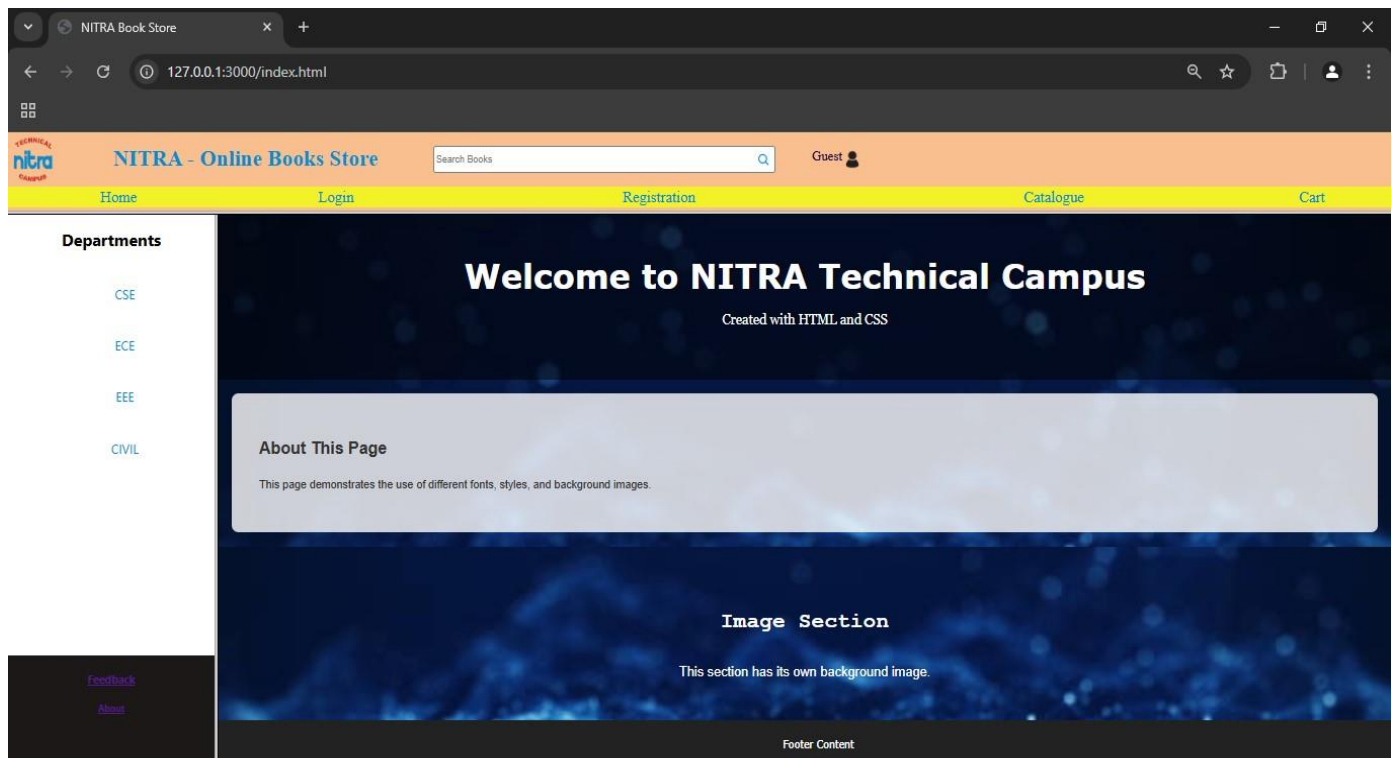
NITRA Book Store
127.0.0.1:3000/index.html

TECHNICAL nitra CAMPUS
NITRA - Online Books Store
Search Books
Guest

Home
Login
Registration
Catalogue
Cart

Departments
CSE
ECE
EEE
CIVIL

Feedback
About

Welcome to NITRA Technical Campus
Created with HTML and CSS

About This Page
This page demonstrates the use of different fonts, styles, and background images.

Image Section
This section has its own background image.

Footer Content